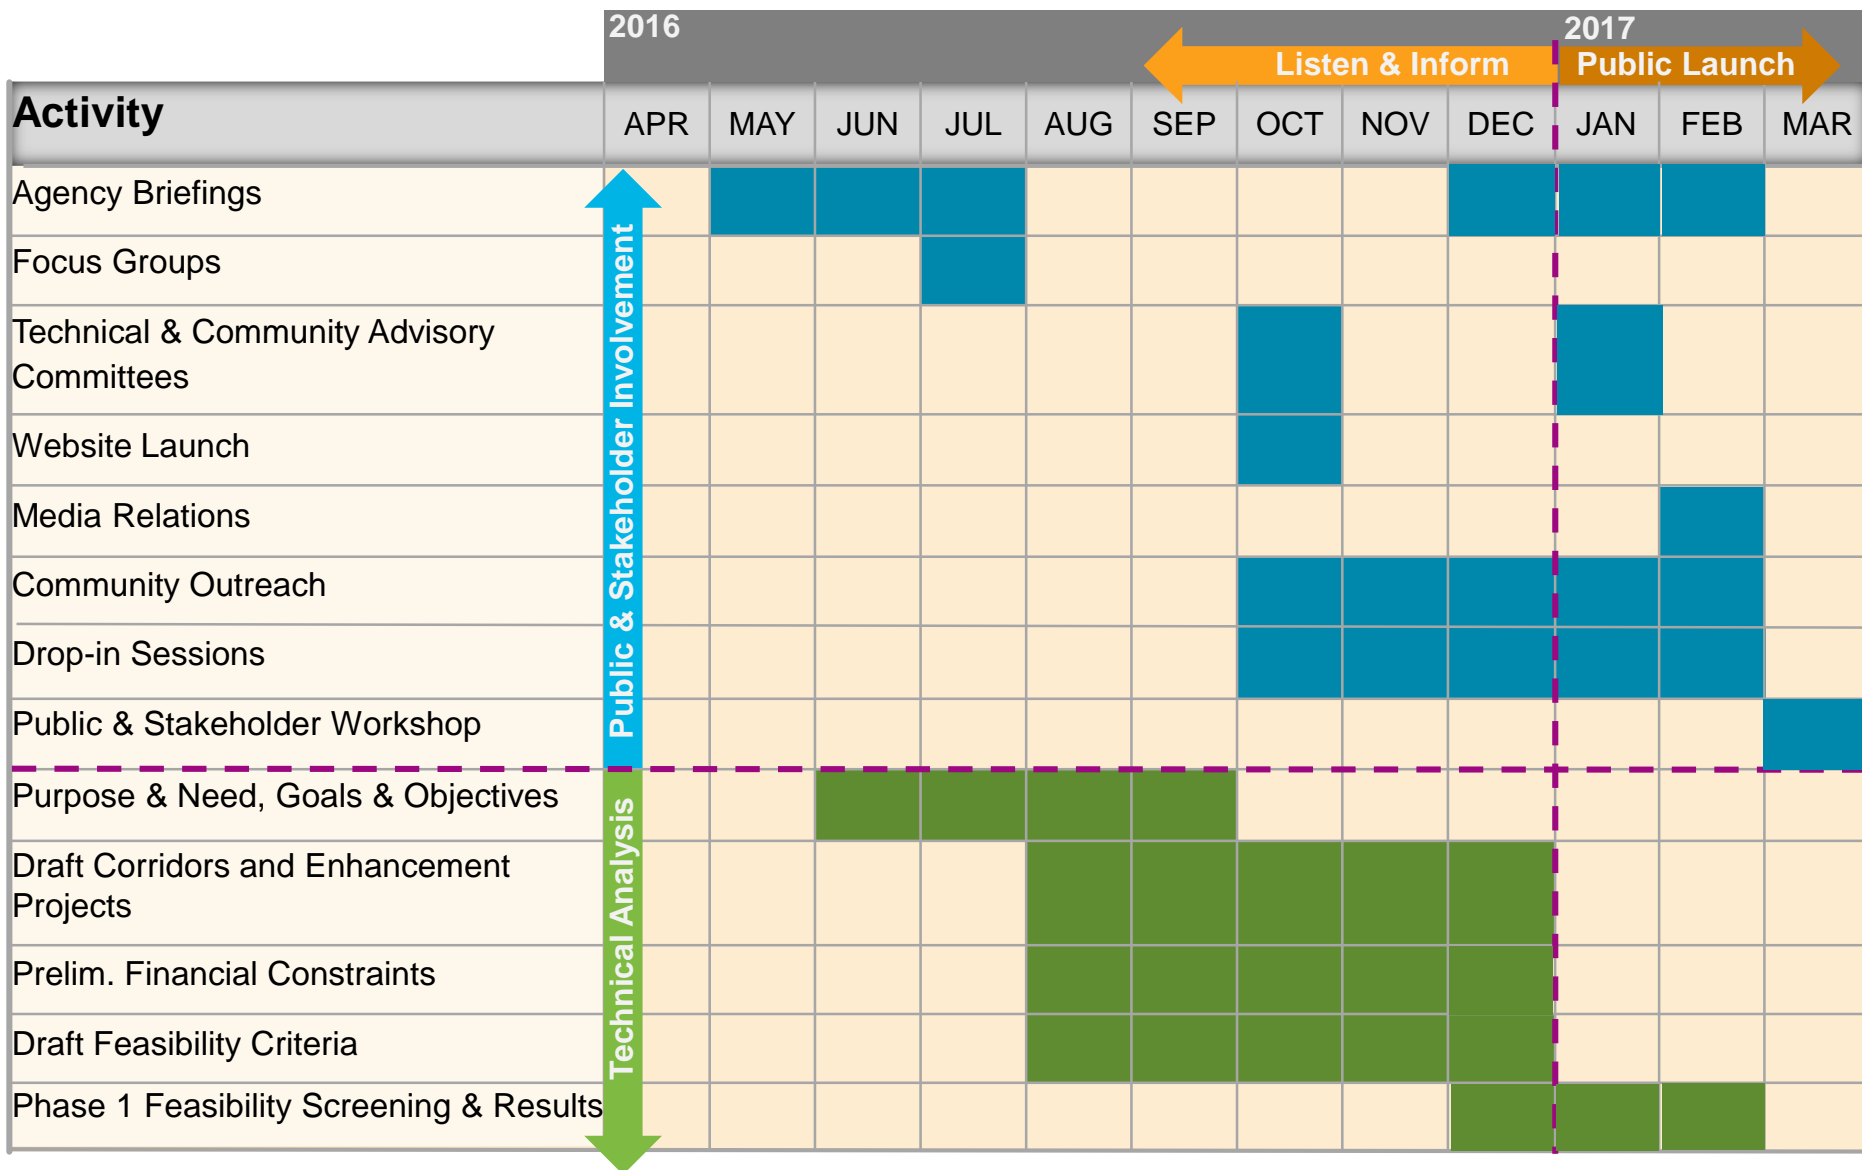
2016

2017

Listen & Inform

Public Launch

| Activity | APR | MAY | JUN | JUL | AUG | SEP | OCT | NOV | DEC | JAN | FEB | MAR |
|---|---|---|---|---|---|---|---|---|---|---|---|---|
| Agency Briefings | | | | | | | | | | | | |
| Focus Groups | | | | | | | | | | | | |
| Technical & Community Advisory Committees | | | | | | | | | | | | |
| Website Launch | | | | | | | | | | | | |
| Media Relations | | | | | | | | | | | | |
| Community Outreach | | | | | | | | | | | | |
| Drop-in Sessions | | | | | | | | | | | | |
| Public & Stakeholder Workshop | | | | | | | | | | | | |
| Purpose & Need, Goals & Objectives | | | | | | | | | | | | |
| Draft Corridors and Enhancement Projects | | | | | | | | | | | | |
| Prelim. Financial Constraints | | | | | | | | | | | | |
| Draft Feasibility Criteria | | | | | | | | | | | | |
| Phase 1 Feasibility Screening & Results | | | | | | | | | | | | |

Public & Stakeholder Involvement

Technical Analysis